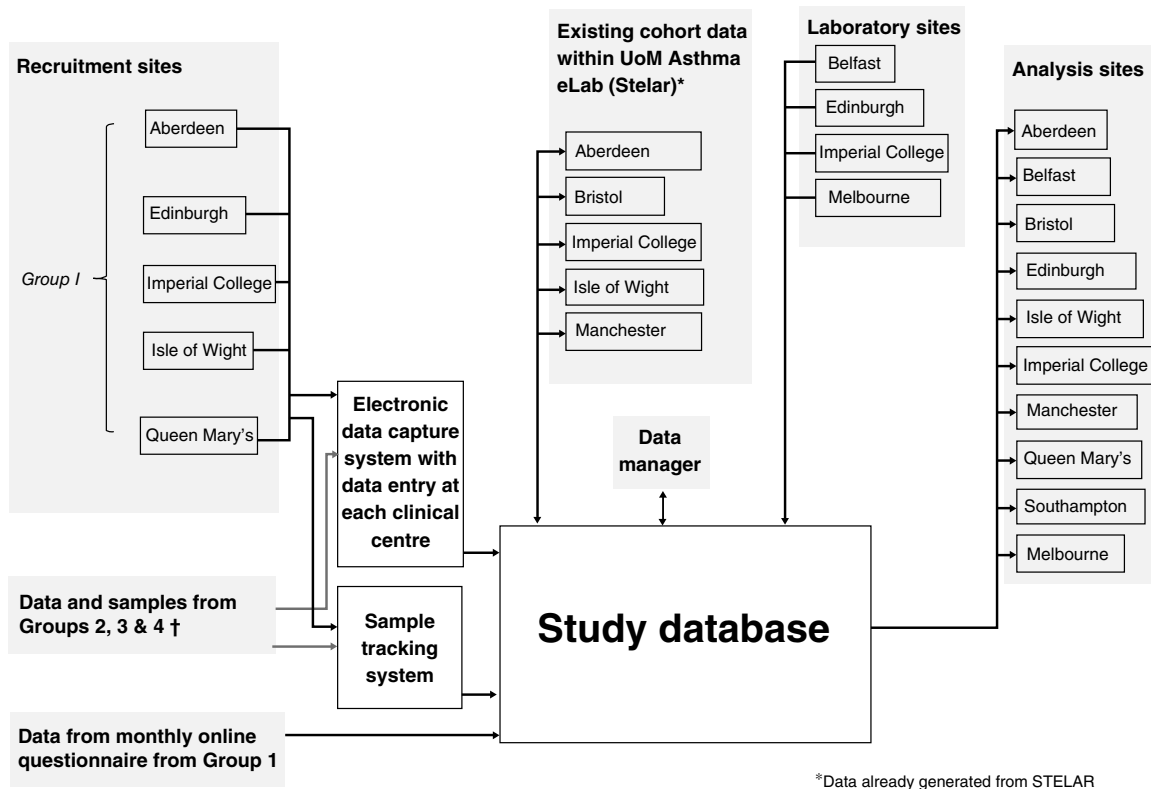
Recruitment sites

Group I

Aberdeen

Edinburgh

Imperial College

Isle of Wight

Queen Mary's

Existing cohort data within UoM Asthma eLab (Stelar)*

Aberdeen

Bristol

Imperial College

Isle of Wight

Manchester

Laboratory sites

Belfast

Edinburgh

Imperial College

Melbourne

Analysis sites

Aberdeen

Belfast

Bristol

Edinburgh

Isle of Wight

Imperial College

Manchester

Queen Mary's

Southampton

Melbourne

Electronic data capture system with data entry at each clinical centre

Data manager

Data and samples from Groups 2, 3 & 4 †

Sample tracking system

Study database

Data from monthly online questionnaire from Group 1

*Data already generated from STELAR